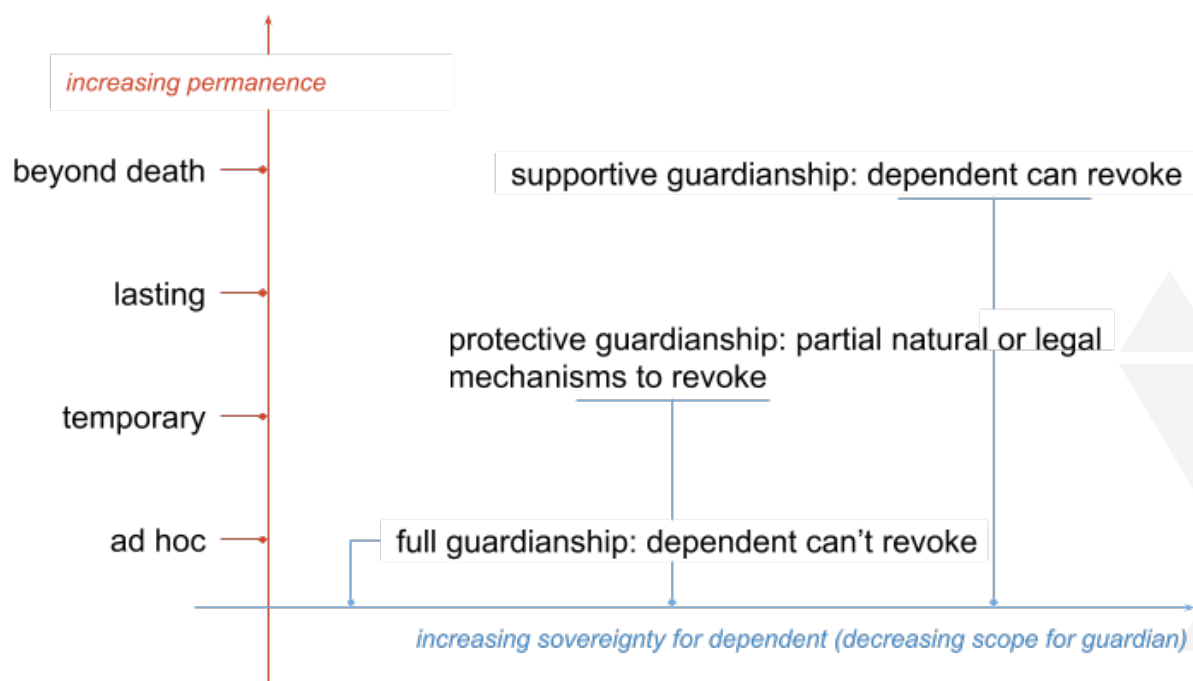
increasing permanence

beyond death

lasting

temporary

ad hoc

supportive guardianship: dependent can revoke

protective guardianship: partial natural or legal mechanisms to revoke

full guardianship: dependent can't revoke

increasing sovereignty for dependent (decreasing scope for guardian)